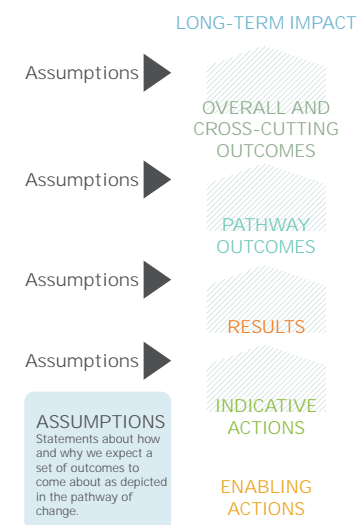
LONG-TERM IMPACT

Assumptions

OVERALL AND CROSS-CUTTING OUTCOMES

Assumptions

PATHWAY OUTCOMES

Assumptions

RESULTS

Assumptions

INDICATIVE ACTIONS

ASSUMPTIONS
Statements about how and why we expect a set of outcomes to come about as depicted in the pathway of change.

ENABLING ACTIONS